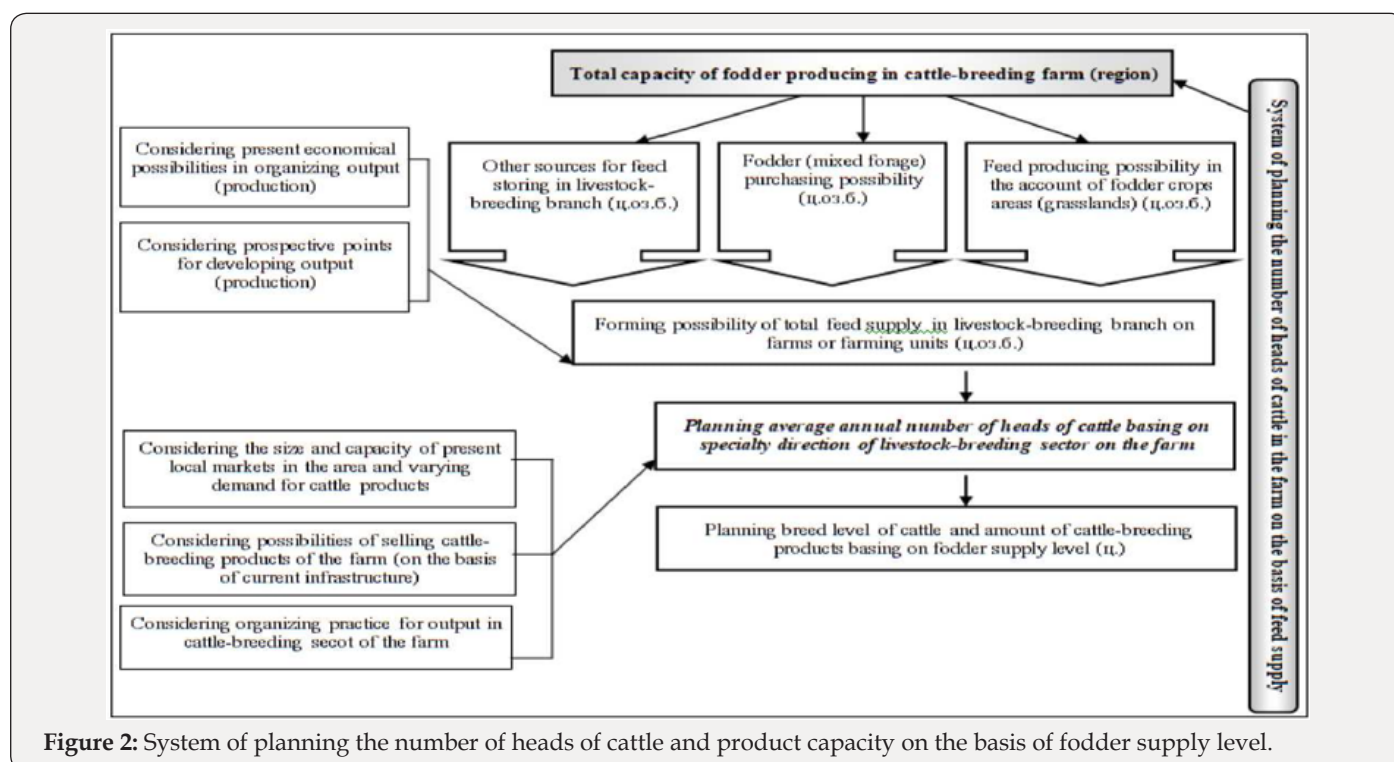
Total capacity of fodder producing in cattle-breeding farm (region)

Considering present economical possibilities in organizing output (production)

Considering prospective points for developing output (production)

Other sources for feed storing in livestock-breeding branch (ц.оз.б.)

Fodder (mixed forage) purchasing possibility (ц.оз.б.)

Feed producing possibility in the account of fodder crops areas (grasslands) (ц.оз.б.)

Forming possibility of total feed supply in livestock-breeding branch on farms or farming units (ц.оз.б.)

Planning average annual number of heads of cattle basing on specialty direction of livestock-breeding sector on the farm

Considering the size and capacity of present local markets in the area and varying demand for cattle products

Considering possibilities of selling cattle-breeding products of the farm (on the basis of current infrastructure)

Considering organizing practice for output in cattle-breeding secot of the farm

Planning breed level of cattle and amount of cattle-breeding products basing on fodder supply level (ц.)

System of planning the number of heads of cattle in the farm on the basis of feed supply

Figure 2: System of planning the number of heads of cattle and product capacity on the basis of fodder supply level.